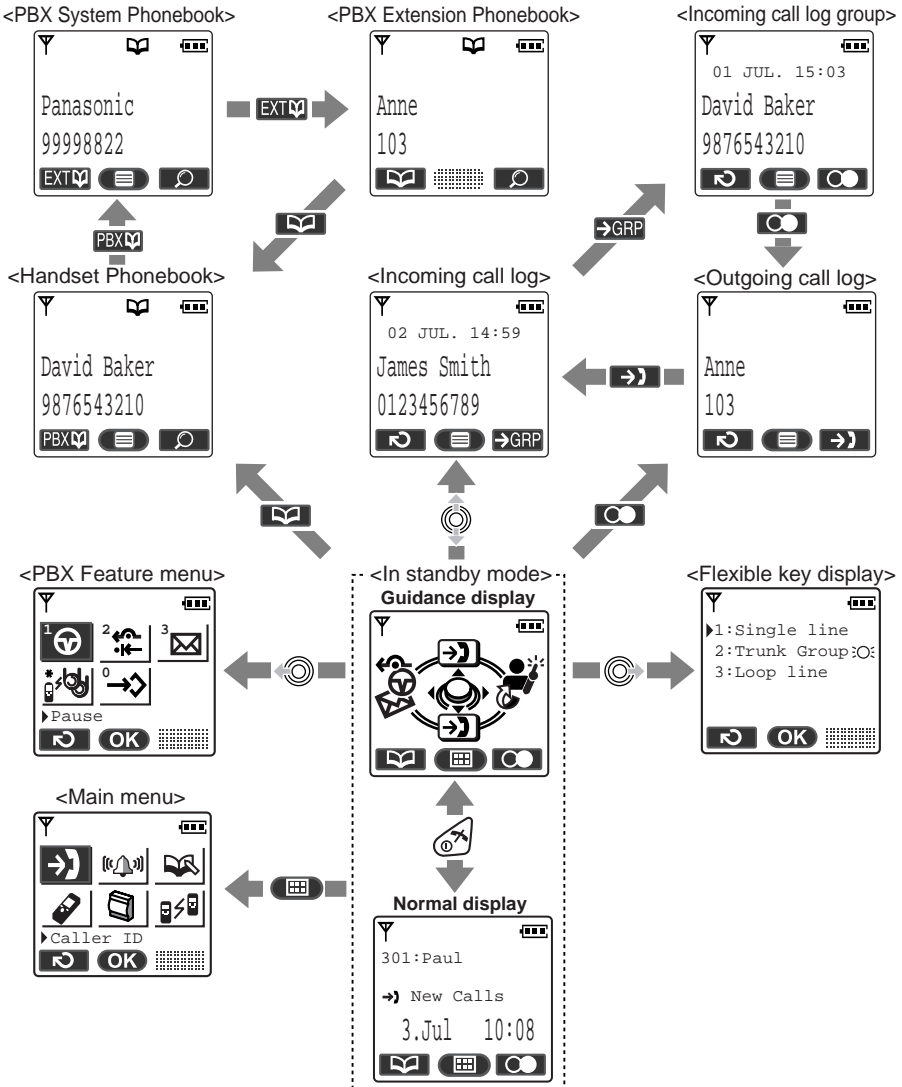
<PBX System Phonebook>

Panasonic
99998822
EXT OK

PBX

<PBX Extension Phonebook>

EXT

Anne
103

<Incoming call log group>

01 JUL. 15:03
David Baker
9876543210

→GRP

<Handset Phonebook>

David Baker
9876543210
PBX

<Incoming call log>

02 JUL. 14:59
James Smith
0123456789
→GRP

<Outgoing call log>

Anne
103

<PBX Feature menu>

1 2 3
* 0
Pause
OK

<In standby mode>
Guidance display

<Flexible key display>

1:Single line
2:Trunk Group
3:Loop line
OK

<Main menu>

Caller ID
OK

Normal display

301:Paul
New Calls
3.Jul 10:08